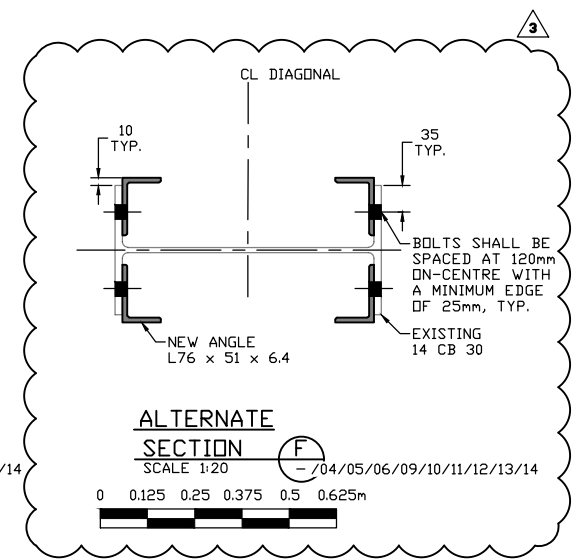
3

CL DIAGONAL

10
TYP.

35
TYP.

BOLTS SHALL BE SPACED AT 120mm ON-CENTRE WITH A MINIMUM EDGE OF 25mm, TYP.

NEW ANGLE
L76 x 51 x 6.4

EXISTING
14 CB 30

ALTERNATE
SECTION
SCALE 1:20

F
– /04/05/06/09/10/11/12/13/14

/14

0 0.125 0.25 0.375 0.5 0.625m